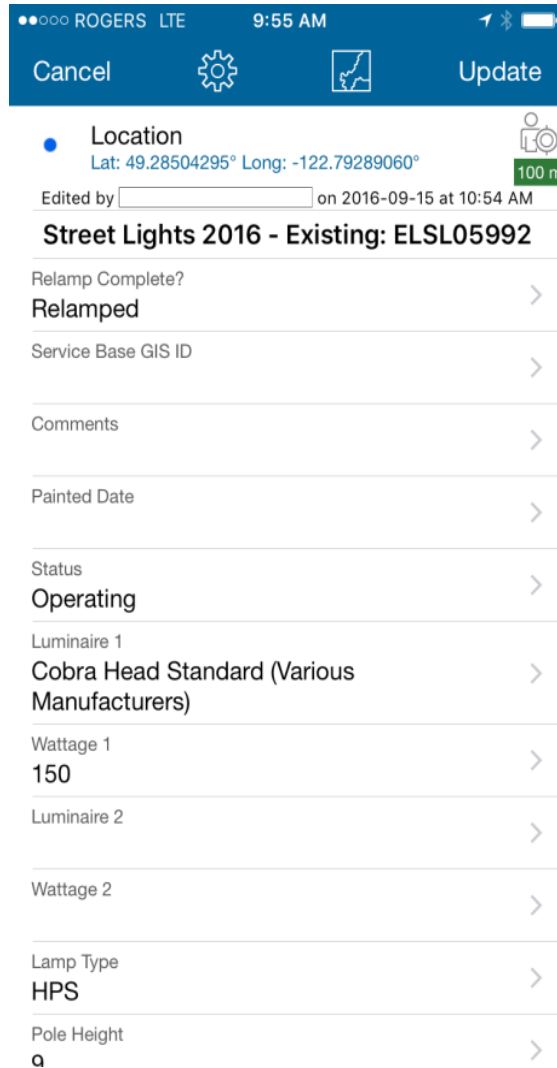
●●○○○ ROGERS LTE 9:55 AM

Cancel Update

Location
Lat: 49.28504295° Long: -122.79289060°

100 m

Edited by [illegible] on 2016-09-15 at 10:54 AM

Street Lights 2016 - Existing: ELSL05992

Relamp Complete?
Relamped

Service Base GIS ID

Comments

Painted Date

Status
Operating

Luminaire 1
Cobra Head Standard (Various Manufacturers)

Wattage 1
150

Luminaire 2

Wattage 2

Lamp Type
HPS

Pole Height
9